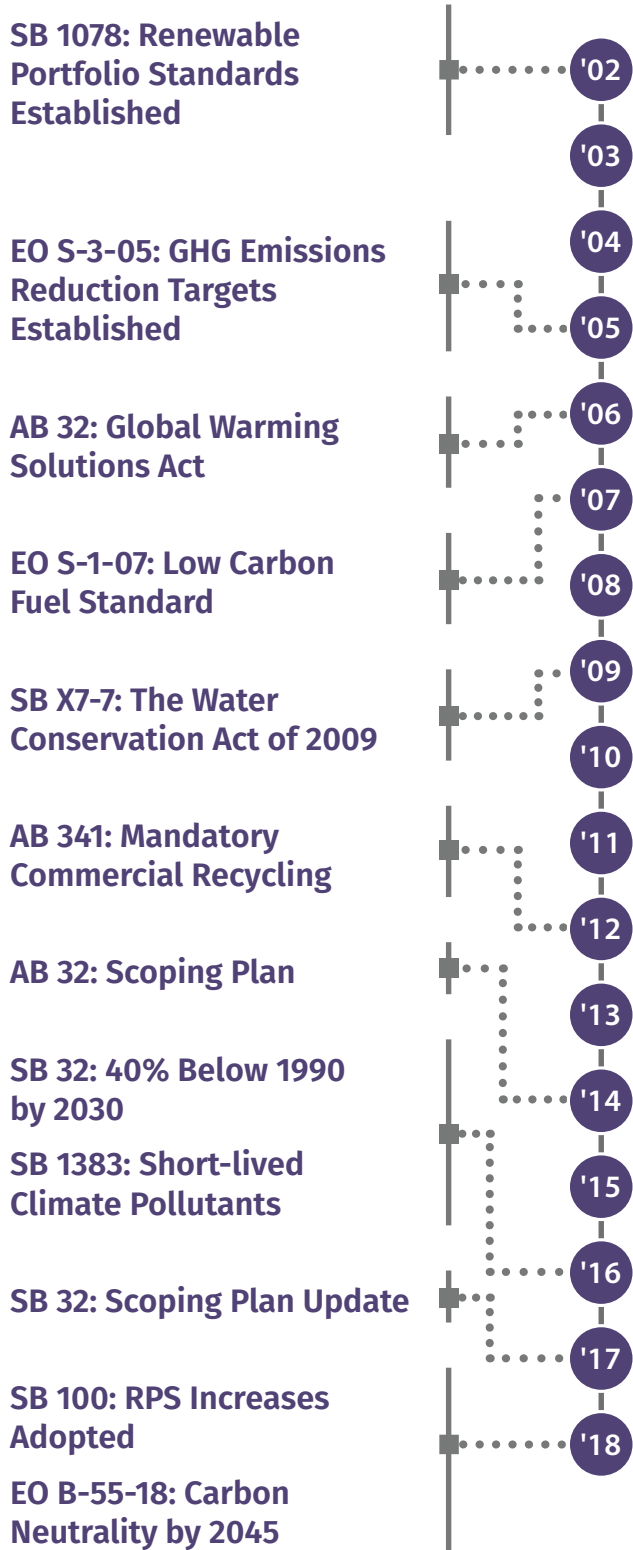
SB 1078: Renewable Portfolio Standards Established

'02

'03

EO S-3-05: GHG Emissions Reduction Targets Established

'04

'05

AB 32: Global Warming Solutions Act

'06

'07

EO S-1-07: Low Carbon Fuel Standard

'08

SB X7-7: The Water Conservation Act of 2009

'09

'10

AB 341: Mandatory Commercial Recycling

'11

'12

AB 32: Scoping Plan

'13

SB 32: 40% Below 1990 by 2030

SB 1383: Short-lived Climate Pollutants

'14

'15

'16

SB 32: Scoping Plan Update

'17

SB 100: RPS Increases Adopted

EO B-55-18: Carbon Neutrality by 2045

'18